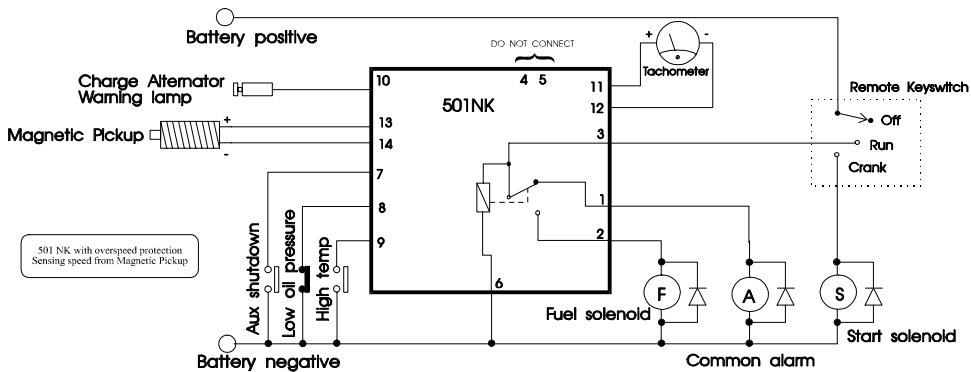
Battery positive

DO NOT CONNECT

4 5

+ -

Tachometer

Charge Alternator Warning lamp

10

501NK

11

12

Remote Keyswitch

Off

Run

Crank

Magnetic Pickup

+

-

13

14

3

7

8

9

1

2

6

501 NK with overspeed protection
Sensing speed from Magnetic Pickup

Aux shutdown

Low oil pressure

High temp

F

A

S

Fuel solenoid

Start solenoid

Battery negative

Common alarm